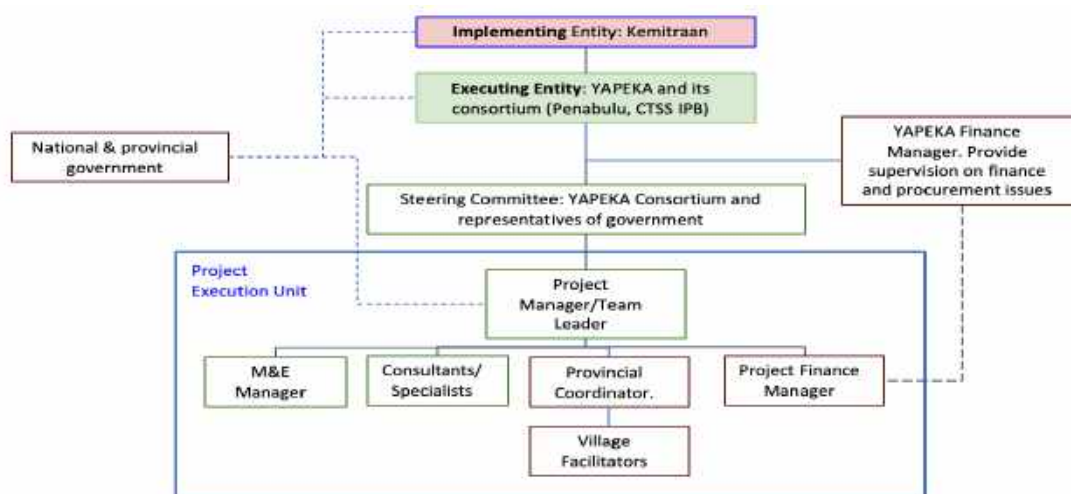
Implementing Entity: Kemitraan

Executing Entity: YAPEKA and its consortium (Penabulu, CTSS IPB)

National & provincial government

YAPEKA Finance Manager. Provide supervision on finance and procurement issues

Steering Committee: YAPEKA Consortium and representatives of government

Project Execution Unit

Project Manager/Team Leader

M&E Manager

Consultants/ Specialists

Provincial Coordinator.

Project Finance Manager

Village Facilitators